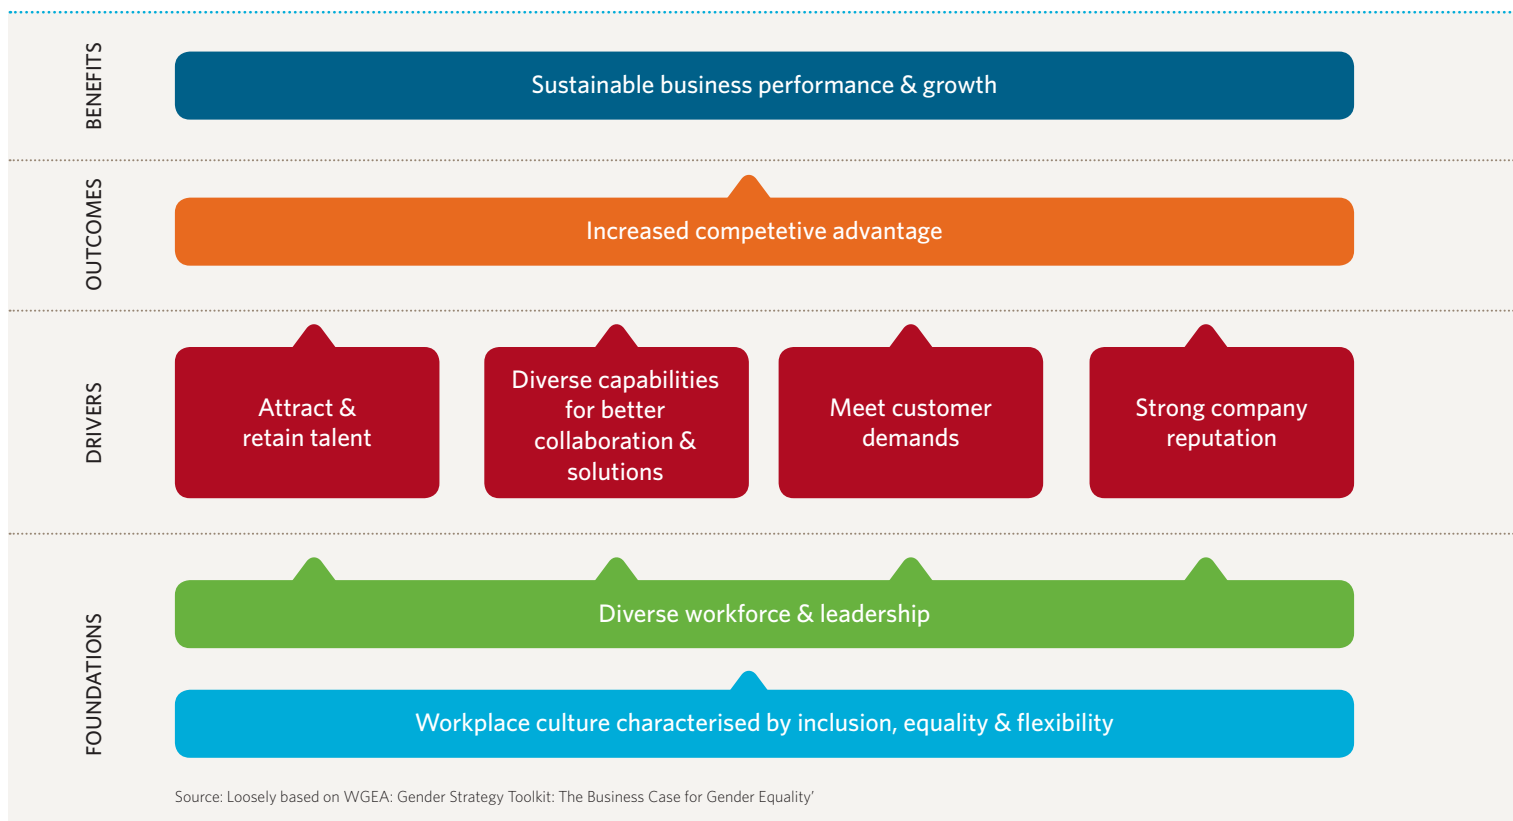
BENEFITS

Sustainable business performance & growth

OUTCOMES

Increased competetive advantage

DRIVERS

Attract & retain talent

Diverse capabilities for better collaboration & solutions

Meet customer demands

Strong company reputation

FOUNDATIONS

Diverse workforce & leadership

Workplace culture characterised by inclusion, equality & flexibility

Source: Loosely based on WGEA: Gender Strategy Toolkit: The Business Case for Gender Equality'